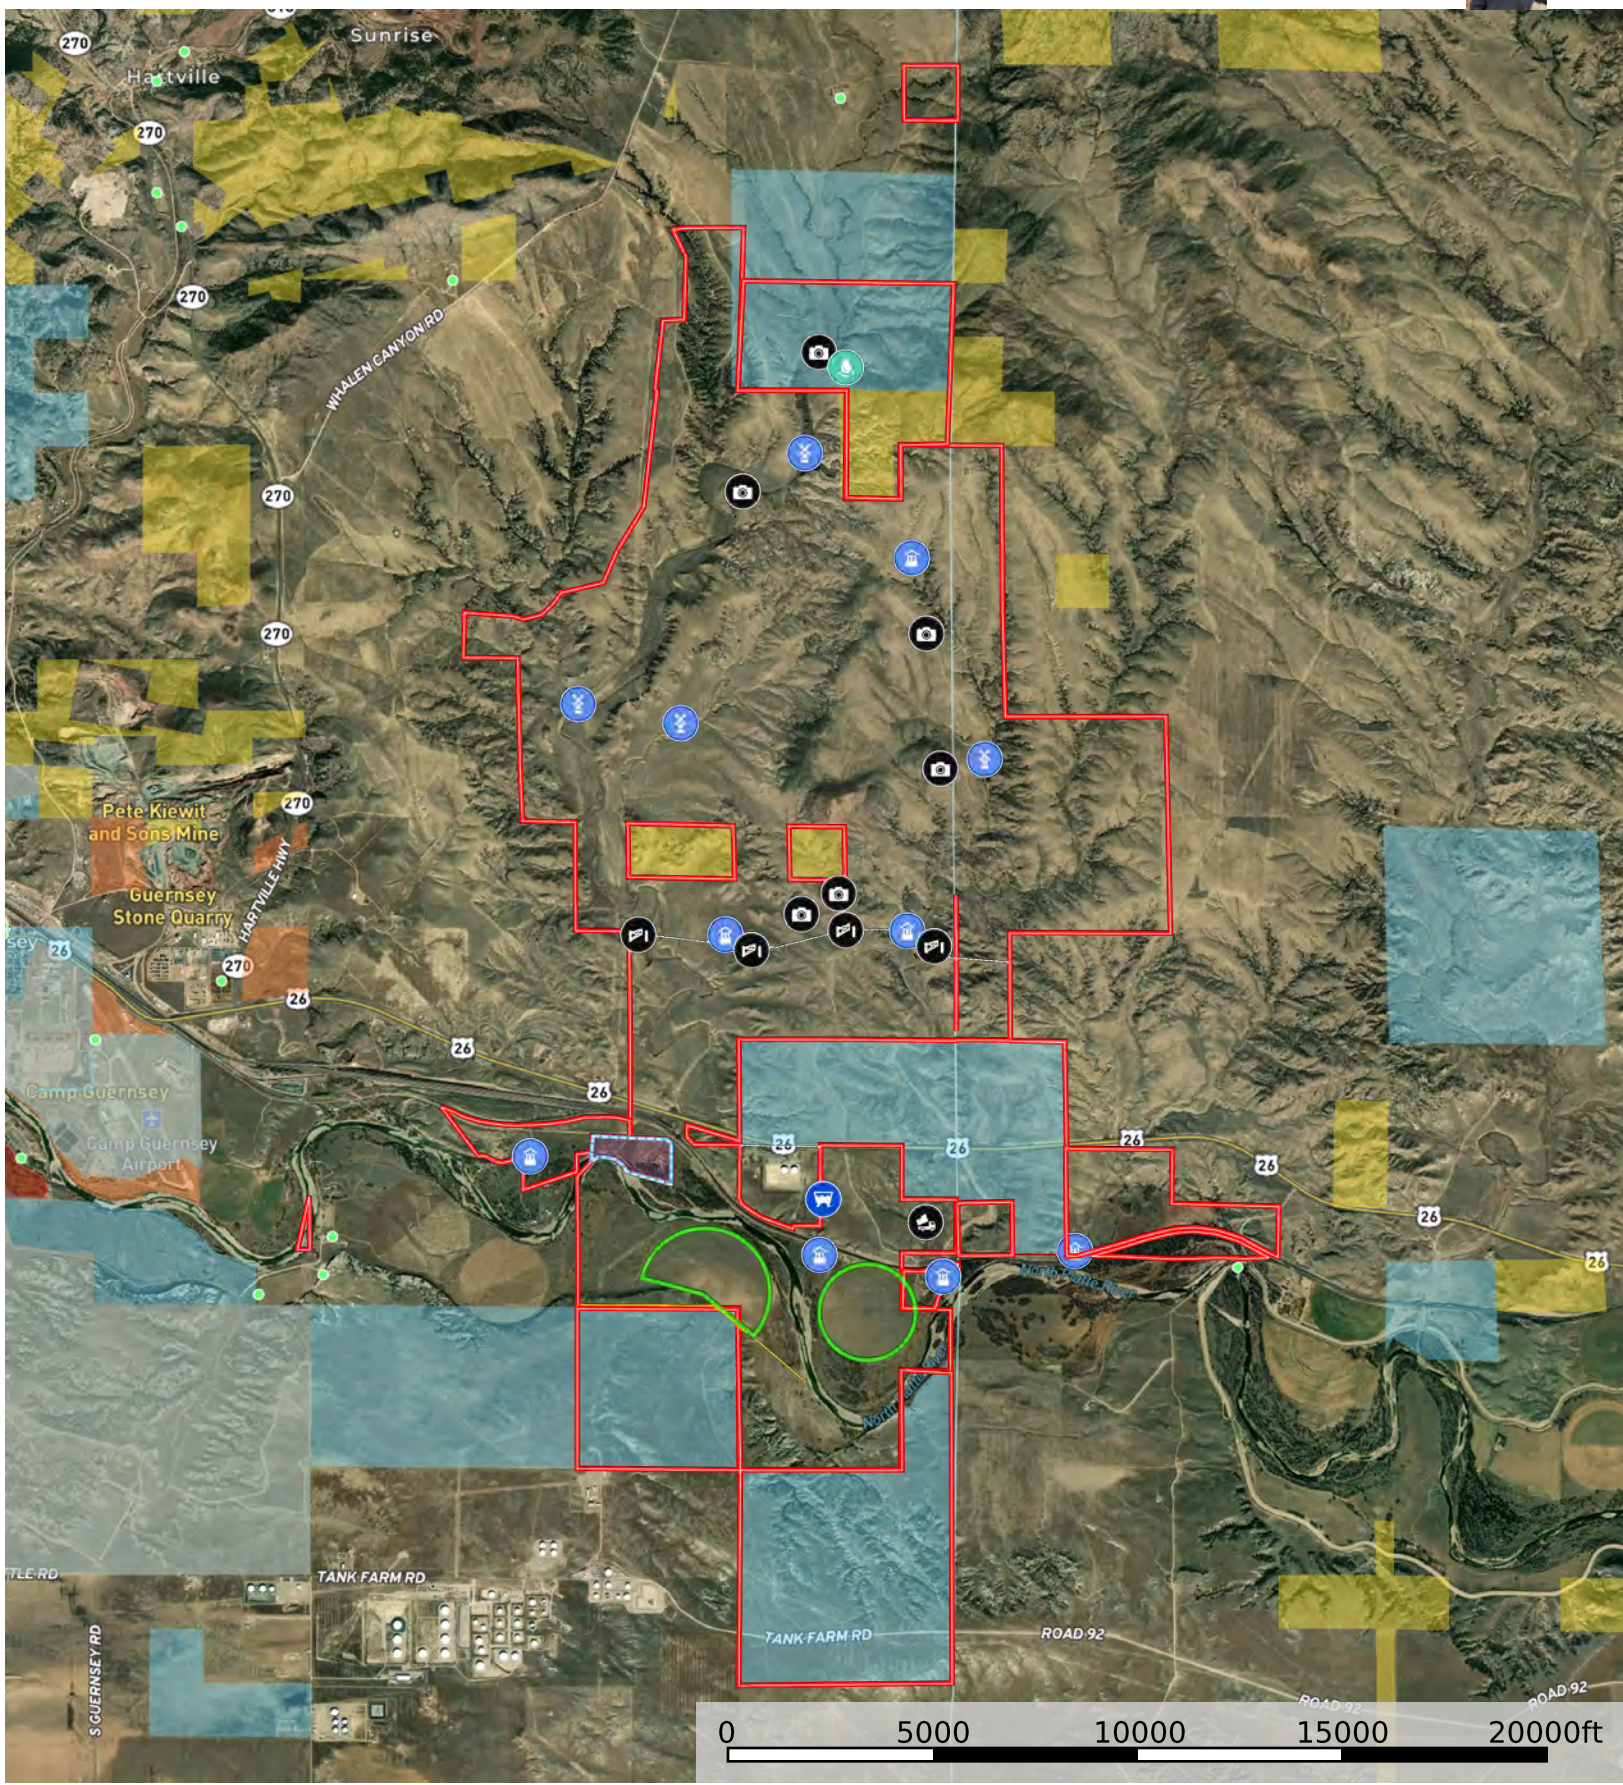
270
Sunrise
Hartville
270
270
WHALEN CANYON RD
270
270
270
Pete Kiewit and Sons Mine
Guernsey Stone Quarry
HARTVILLE HWY
270
26
26
Camp Guernsey
Camp Guernsey Airport
26
26
26
26
26
26
26
26
North Platte River
North Platte River
TLE RD
TANK FARM RD
TANK FARM RD
ROAD 92
ROAD 92
ROAD 92
S GUERNSEY RD
0
5000
10000
15000
20000ft